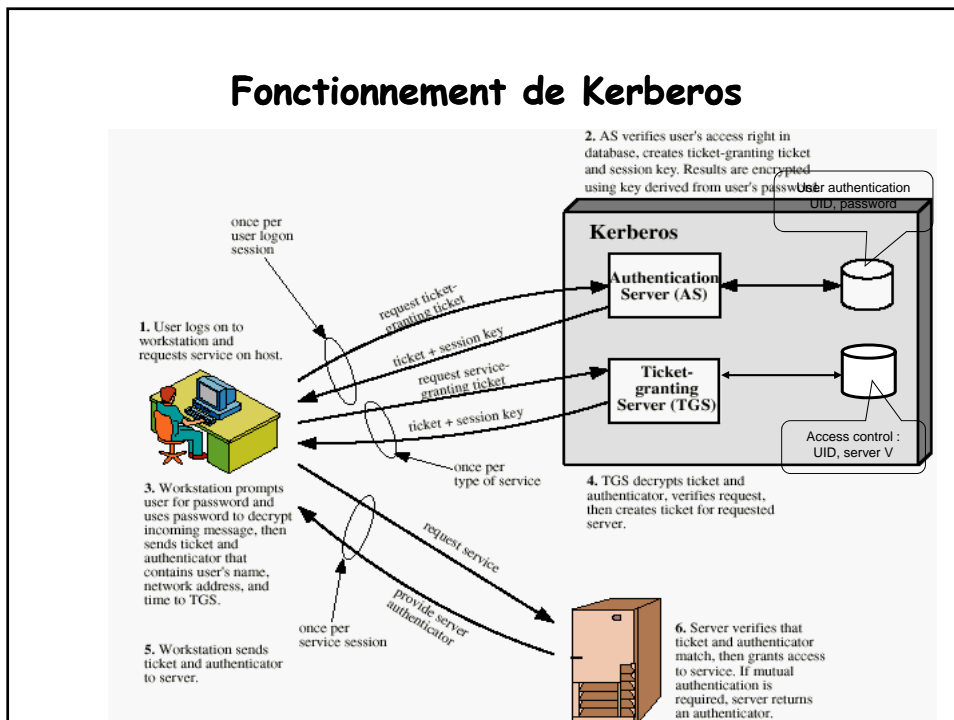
Fonctionnement de Kerberos

2. AS verifies user's access right in database, creates ticket-granting ticket and session key. Results are encrypted using key derived from user's password.

User authentication UID, password

once per user logon session

Kerberos

Authentication Server (AS)

request ticket-granting ticket

ticket + session key

1. User logs on to workstation and requests service on host.

request service-granting ticket

Ticket-granting Server (TGS)

ticket + session key

Access control : UID, server V

once per type of service

4. TGS decrypts ticket and authenticator, verifies request, then creates ticket for requested server.

3. Workstation prompts user for password and uses password to decrypt incoming message, then sends ticket and authenticator that contains user's name, network address, and time to TGS.

request service

provide server authenticator

once per service session

5. Workstation sends ticket and authenticator to server.

6. Server verifies that ticket and authenticator match, then grants access to service. If mutual authentication is required, server returns an authenticator.